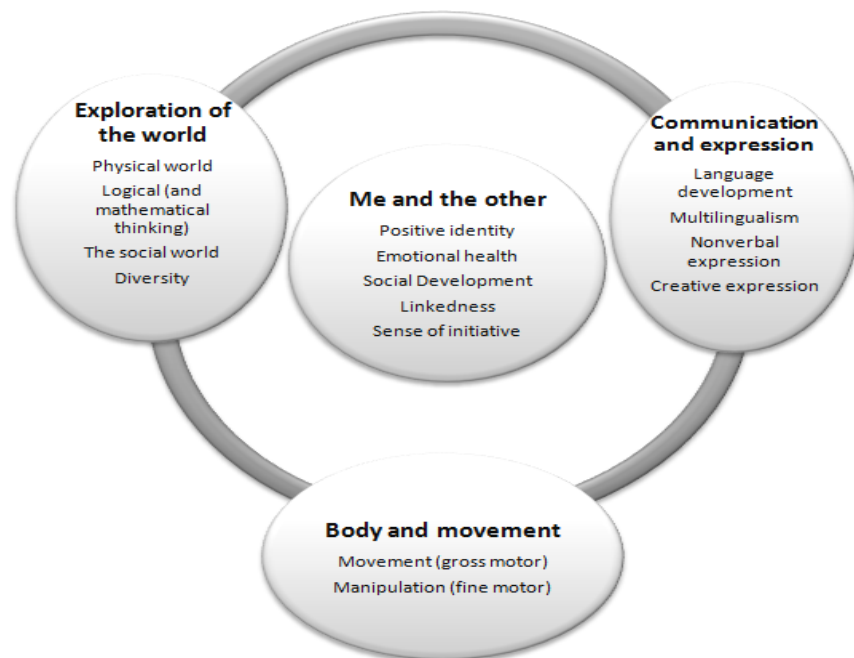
Exploration of the world
Physical world
Logical (and mathematical thinking)
The social world
Diversity

Me and the other
Positive identity
Emotional health
Social Development
Linkedness
Sense of initiative

Communication and expression
Language development
Multilingualism
Nonverbal expression
Creative expression

Body and movement
Movement (gross motor)
Manipulation (fine motor)